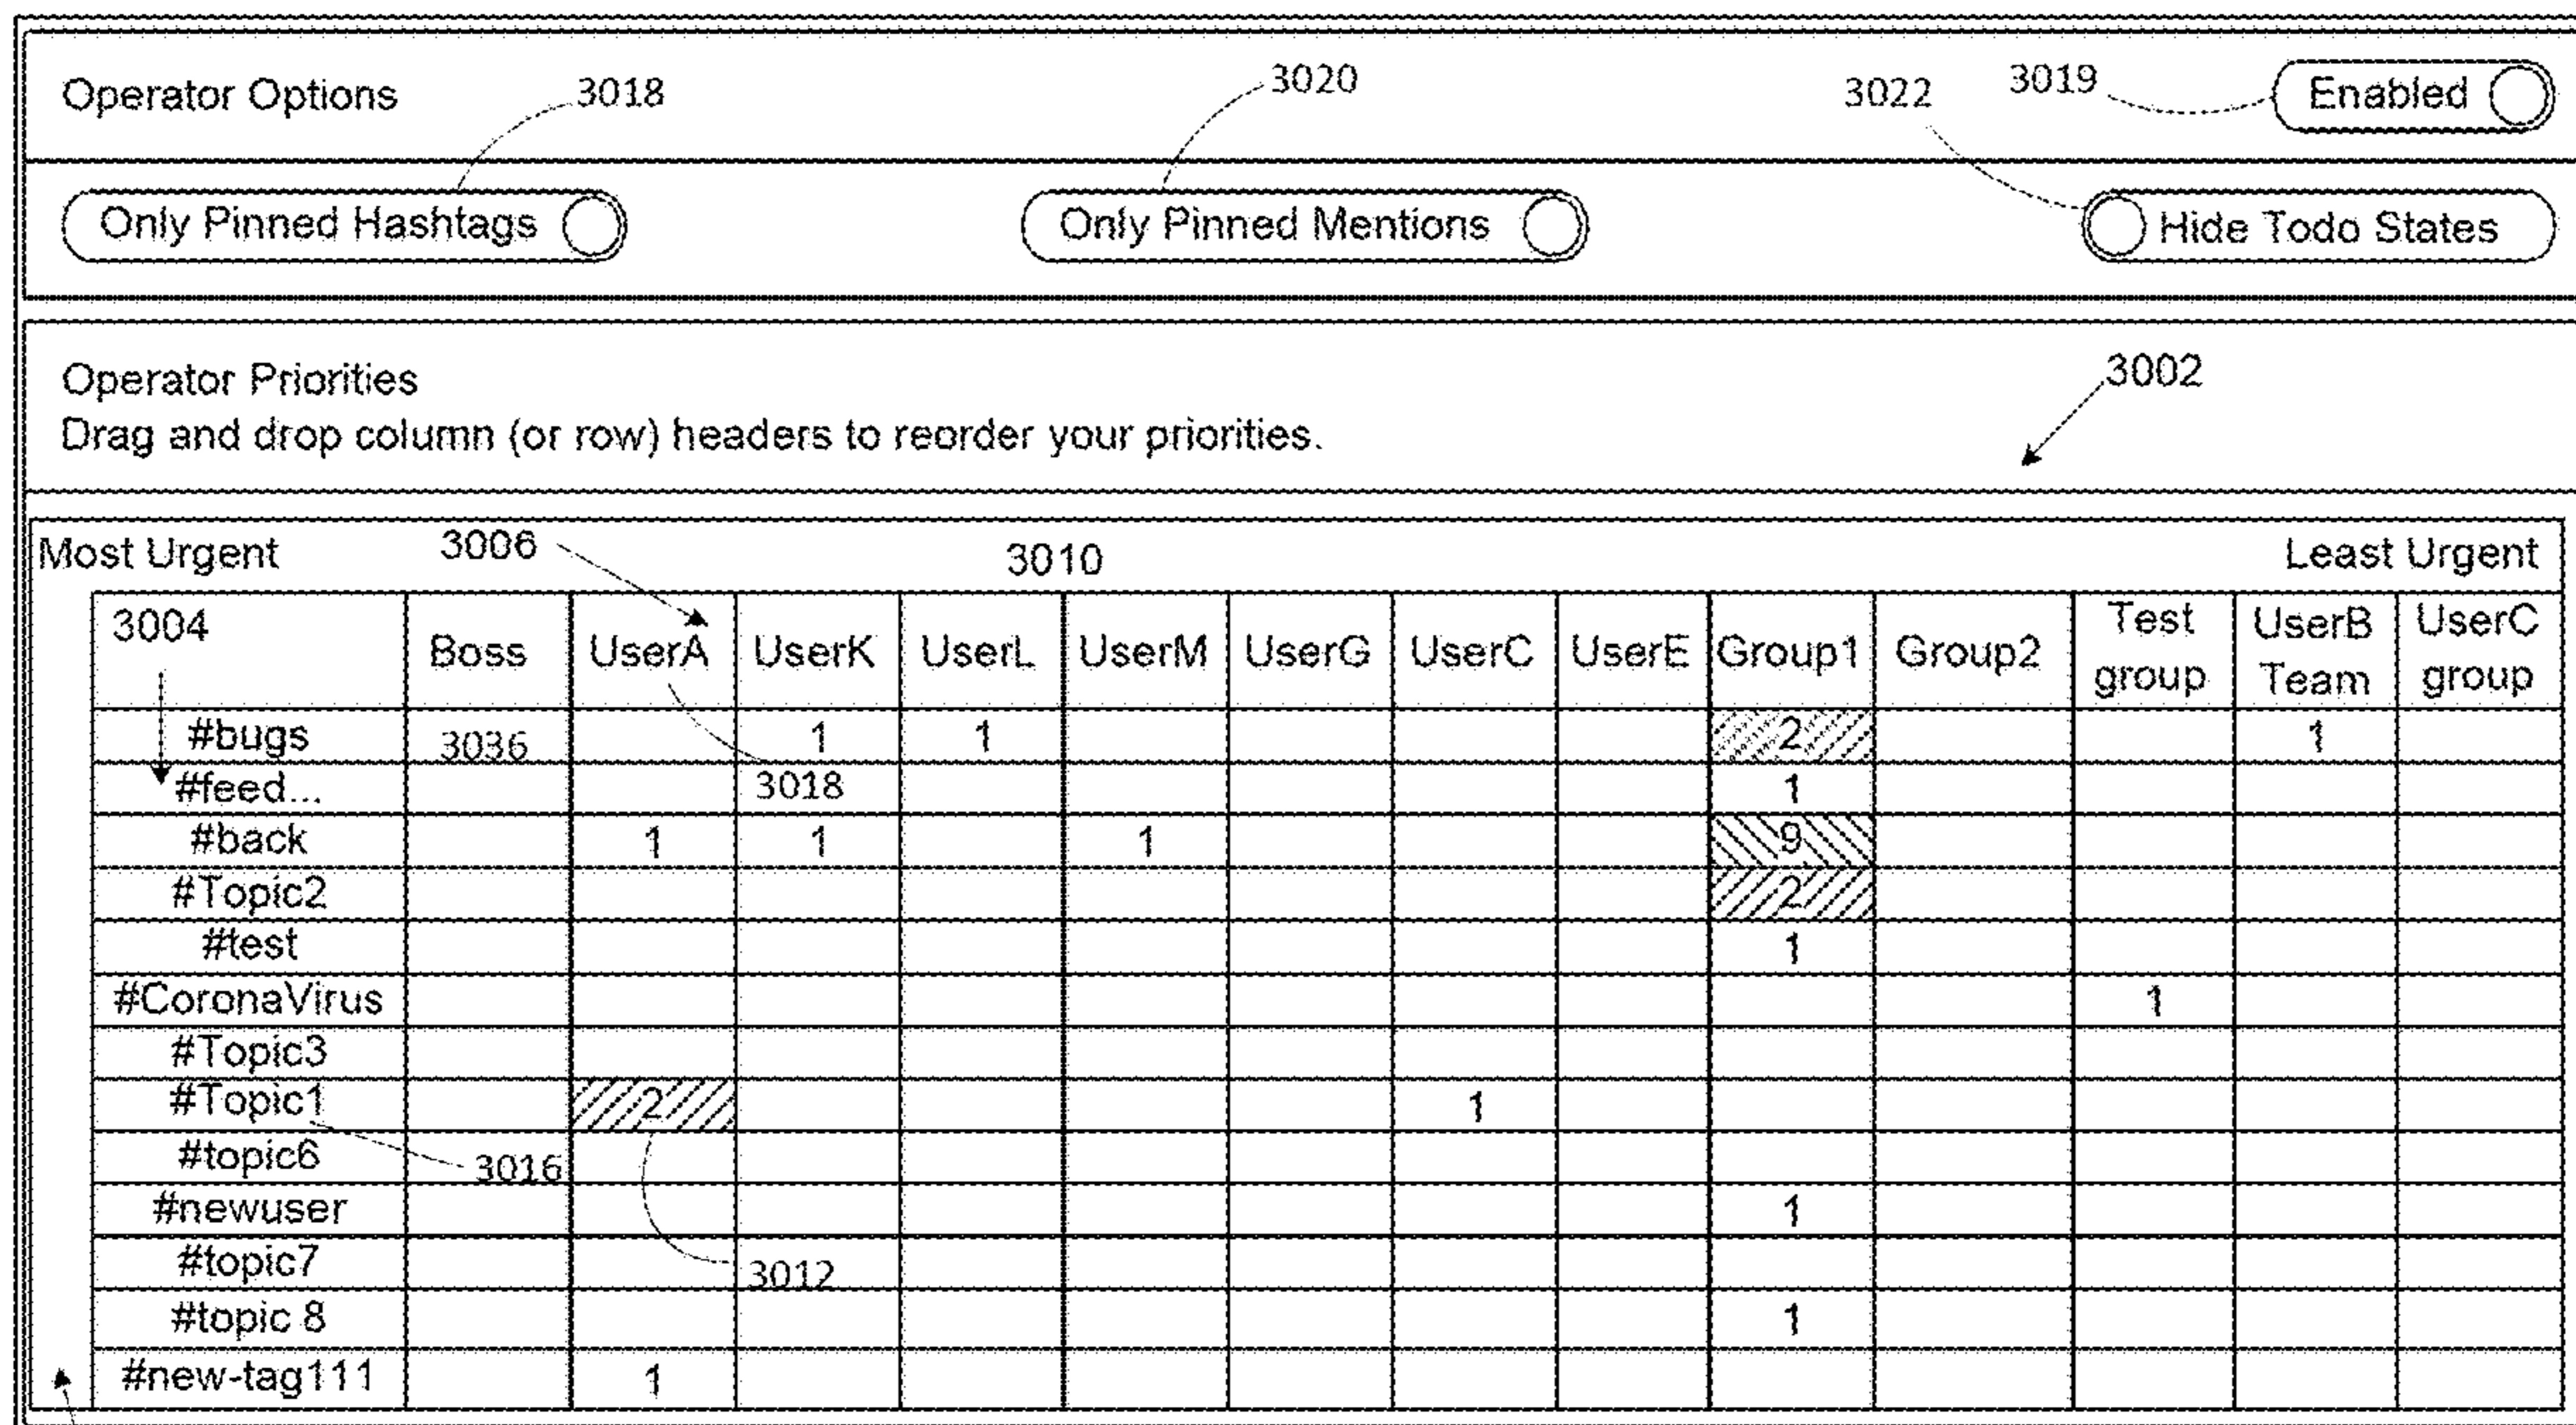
Operator Options 3018 3020 3022 3019 Enabled

Only Pinned Hashtags

Only Pinned Mentions

Hide Todo States

Operator Priorities
Drag and drop column (or row) headers to reorder your priorities.

3002

Most Urgent 3006 3010 Least Urgent

| 3004 | Boss | UserA | UserK | UserL | UserM | UserG | UserC | UserE | Group1 | Group2 | Test group | UserB Team | UserC group |
|---|---|---|---|---|---|---|---|---|---|---|---|---|---|
| #bugs | 3036 | | 1 | 1 | | | | | 2 | | | 1 | |
| #feed... | | | 3018 | | | | | | 1 | | | | |
| #back | | 1 | 1 | | 1 | | | | 9 | | | | |
| #Topic2 | | | | | | | | | 2 | | | | |
| #test | | | | | | | | | 1 | | | | |
| #CoronaVirus | | | | | | | | | | | 1 | | |
| #Topic3 | | | | | | | | | | | | | |
| #Topic1 | | 2 | | | | | 1 | | | | | | |
| #topic6 | 3016 | | | | | | | | | | | | |
| #newuser | | | | | | | | | 1 | | | | |
| #topic7 | | | 3012 | | | | | | | | | | |
| #topic 8 | | | | | | | | | 1 | | | | |
| #new-tag111 | | 1 | | | | | | | | | | | |